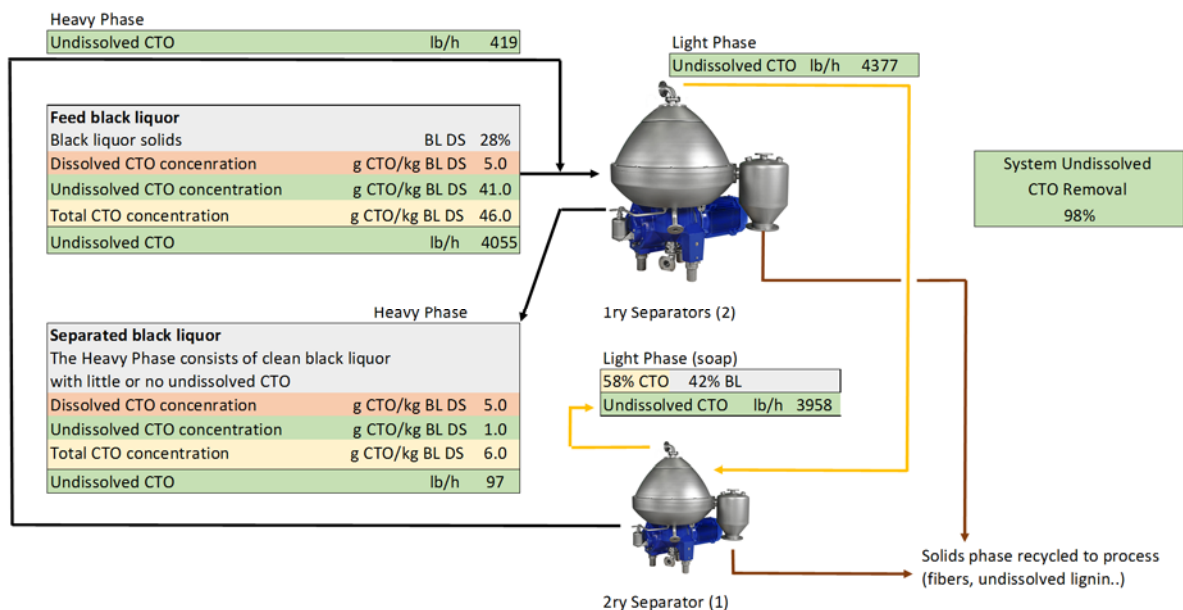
Heavy Phase

| Undissolved CTO | lb/h | 419 |
|---|---|---|

Light Phase

| Undissolved CTO | lb/h | 4377 |
|---|---|---|

| Feed black liquor | | |
|---|---|---|
| Black liquor solids | BL DS | 28% |
| Dissolved CTO concenration | g CTO/kg BL DS | 5.0 |
| Undissolved CTO concentration | g CTO/kg BL DS | 41.0 |
| Total CTO concentration | g CTO/kg BL DS | 46.0 |
| Undissolved CTO | lb/h | 4055 |

System Undissolved CTO Removal 98%

1ry Separators (2)

Heavy Phase

| Separated black liquor | | |
|---|---|---|
| The Heavy Phase consists of clean black liquor with little or no undissolved CTO | | |
| Dissolved CTO concenration | g CTO/kg BL DS | 5.0 |
| Undissolved CTO concentration | g CTO/kg BL DS | 1.0 |
| Total CTO concentration | g CTO/kg BL DS | 6.0 |
| Undissolved CTO | lb/h | 97 |

Light Phase (soap)

| 58% CTO | 42% BL | |
|---|---|---|
| Undissolved CTO | lb/h | 3958 |

Solids phase recycled to process (fibers, undissolved lignin..)

2ry Separator (1)